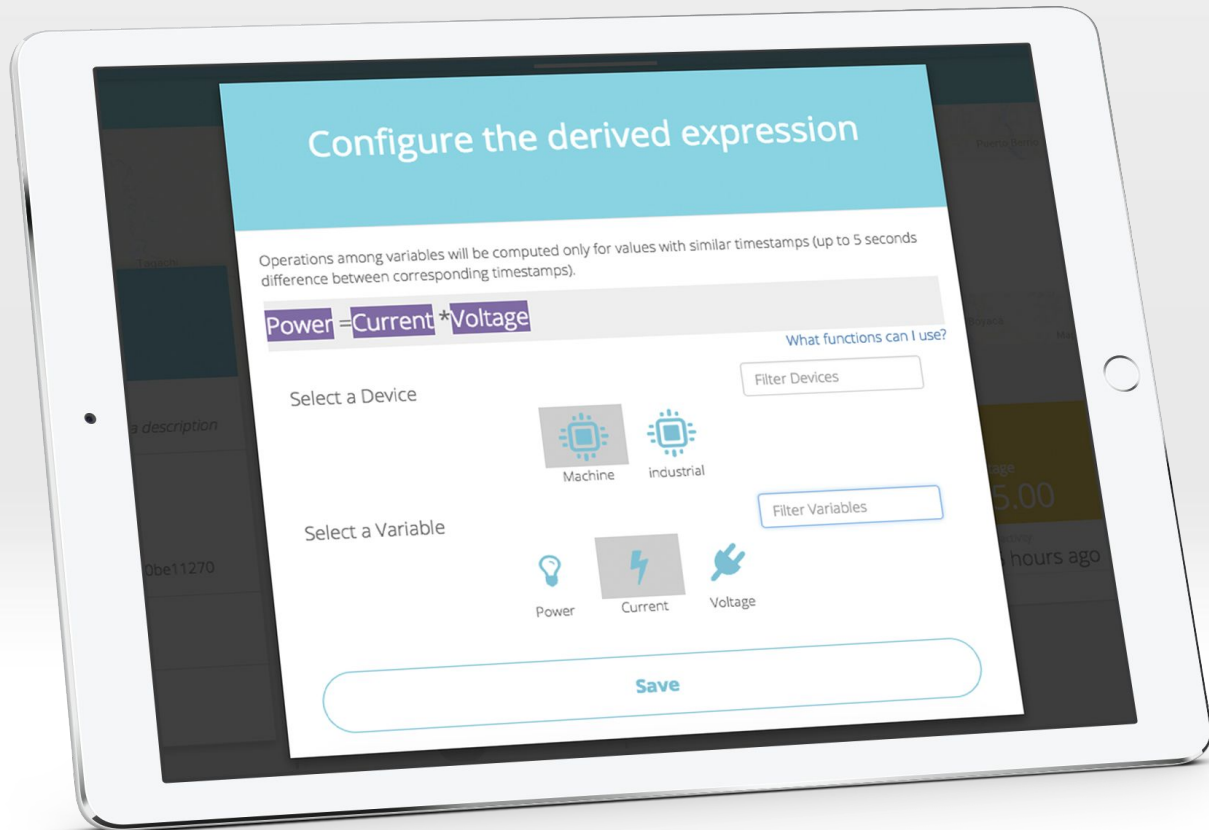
Configure the derived expression

Operations among variables will be computed only for values with similar timestamps (up to 5 seconds difference between corresponding timestamps).

Power =Current *Voltage

What functions can I use?

Select a Device

Filter Devices

Machine

industrial

Select a Variable

Filter Variables

Power

Current

Voltage

Save

a description

0be11270

5.00

hours ago